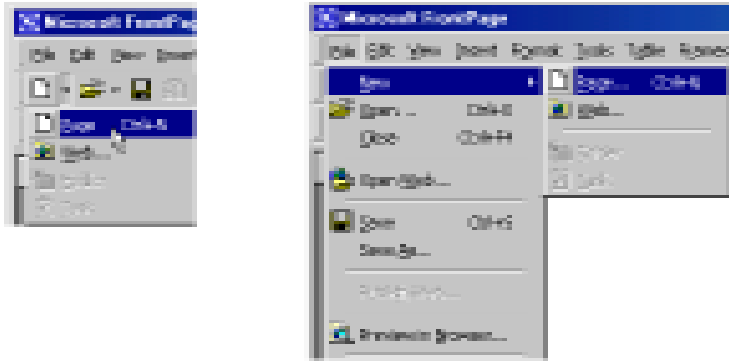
Microsoft FrontPage

File Edit View Insert

Page Ctrl+N

Web...

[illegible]

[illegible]

Microsoft FrontPage

File Edit View Insert Format Tools Table Frames

New

Open... Ctrl+O

Close Ctrl+F4

Open Web...

Save Ctrl+S

Save As...

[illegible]

Preview in Browser...

Page... Ctrl+N

Web...

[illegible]

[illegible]